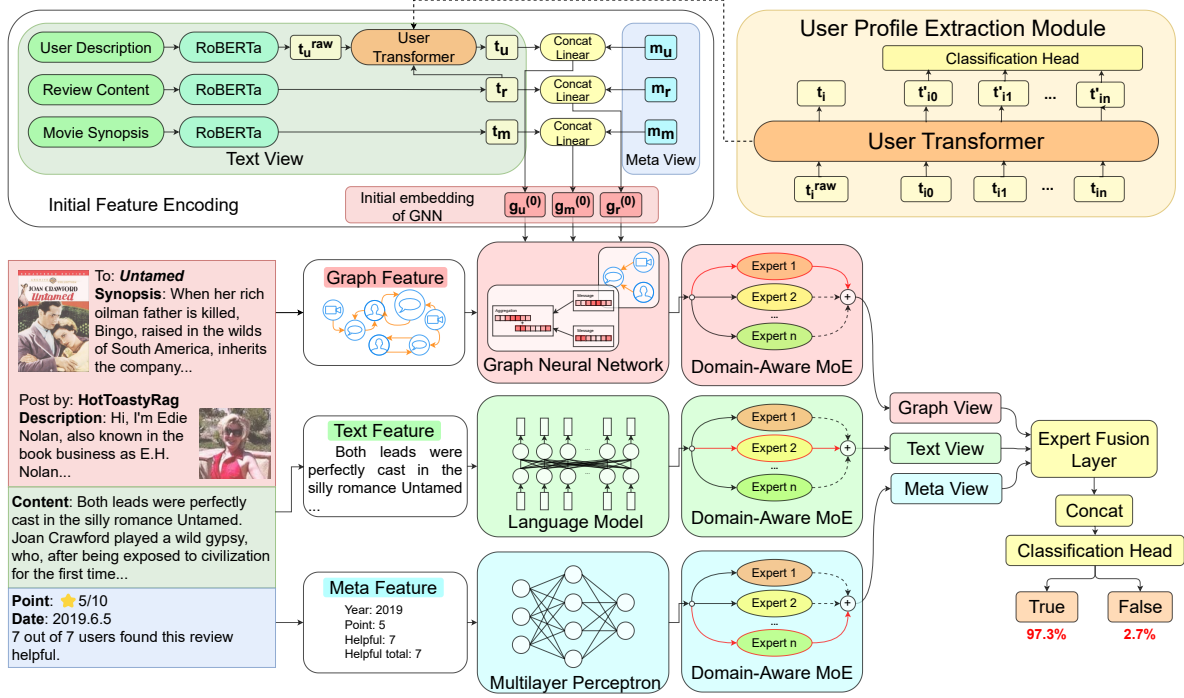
User Description
RoBERTa
$t_u^{raw}$
User Transformer
$t_u$
Concat Linear
$m_u$
Review Content
RoBERTa
$t_r$
Concat Linear
$m_r$
Movie Synopsis
RoBERTa
$t_m$
Concat Linear
$m_m$
Text View
Meta View
Initial Feature Encoding
Initial embedding of GNN
$g_u^{(0)}$
$g_m^{(0)}$
$g_r^{(0)}$

User Profile Extraction Module
Classification Head
$t_i$
$t'_{i0}$
$t'_{i1}$
...
$t'_{in}$
User Transformer
$t_i^{raw}$
$t_{i0}$
$t_{i1}$
...
$t_{in}$

JOAN CRAWFORD
Untamed
To: Untamed
Synopsis: When her rich oilman father is killed, Bingo, raised in the wilds of South America, inherits the company...

Post by: HotToastyRag
Description: Hi, I'm Edie Nolan, also known in the book business as E.H. Nolan...

Content: Both leads were perfectly cast in the silly romance Untamed. Joan Crawford played a wild gypsy, who, after being exposed to civilization for the first time...

Point: 5/10
Date: 2019.6.5
7 out of 7 users found this review helpful.

Graph Feature
Message
Aggregate
Message
Graph Neural Network
Expert 1
Expert 2
...
Expert n
Domain-Aware MoE

Text Feature
Both leads were perfectly cast in the silly romance Untamed ...
Language Model
Expert 1
Expert 2
...
Expert n
Domain-Aware MoE

Meta Feature
Year: 2019
Point: 5
Helpful: 7
Helpful total: 7
Multilayer Perceptron
Expert 1
Expert 2
...
Expert n
Domain-Aware MoE

Graph View
Text View
Meta View
Expert Fusion Layer
Concat
Classification Head
True
97.3%
False
2.7%